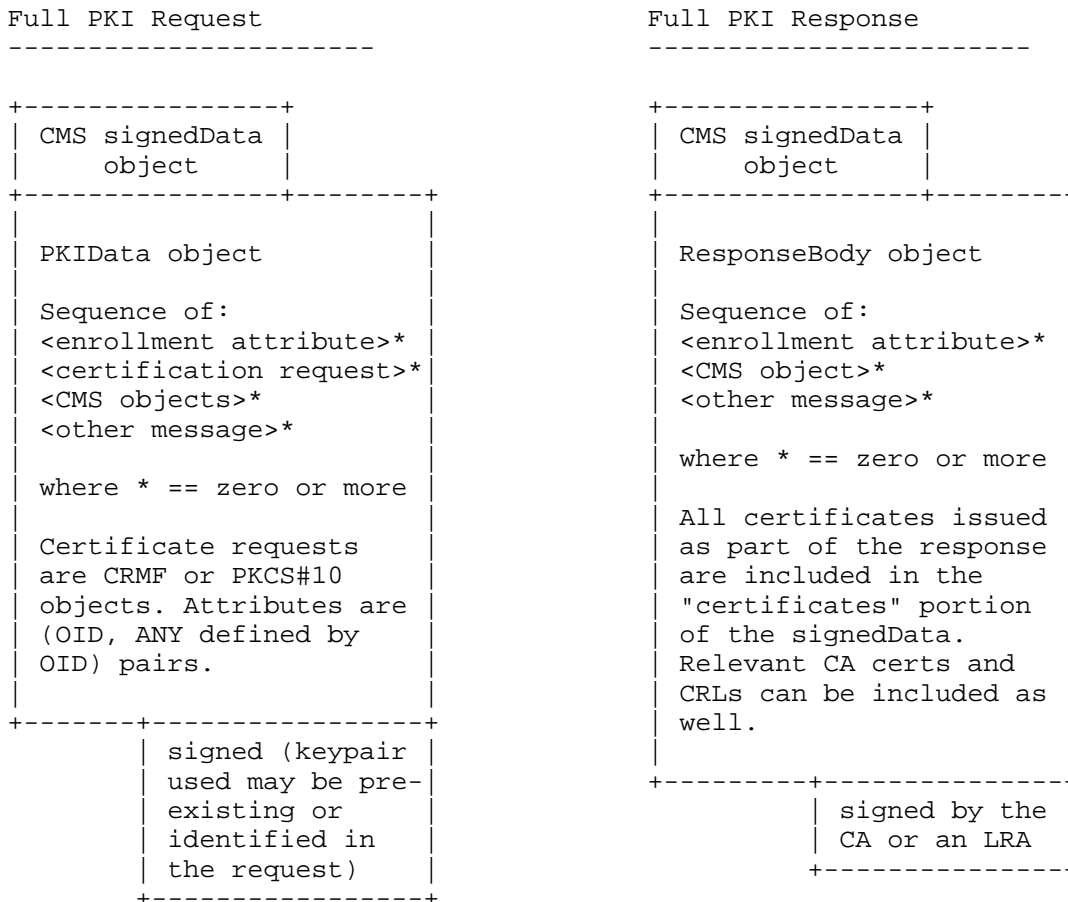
Full PKI Request
-----------------------

Full PKI Response
-----------------------

CMS signedData object

PKIData object

Sequence of:
<enrollment attribute>*
<certification request>*
<CMS objects>*
<other message>*

where * == zero or more

Certificate requests are CRMF or PKCS#10 objects. Attributes are (OID, ANY defined by OID) pairs.

signed (keypair used may be pre-existing or identified in the request)

CMS signedData object

ResponseBody object

Sequence of:
<enrollment attribute>*
<CMS object>*
<other message>*

where * == zero or more

All certificates issued as part of the response are included in the "certificates" portion of the signedData. Relevant CA certs and CRLs can be included as well.

signed by the CA or an LRA